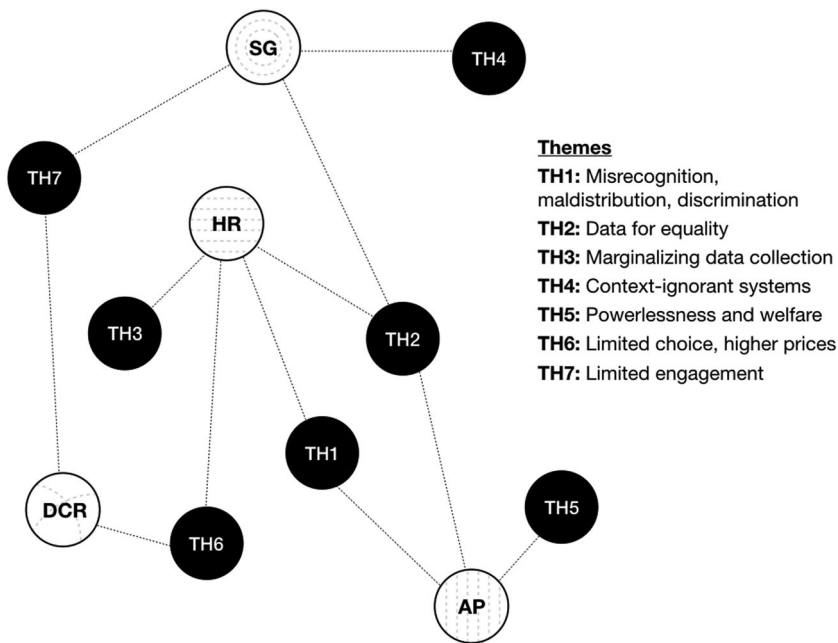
SG

TH4

TH7

HR

TH3

TH2

TH1

DCR

TH6

TH5

AP

Themes
TH1: Misrecognition, maldistribution, discrimination
TH2: Data for equality
TH3: Marginalizing data collection
TH4: Context-ignorant systems
TH5: Powerlessness and welfare
TH6: Limited choice, higher prices
TH7: Limited engagement